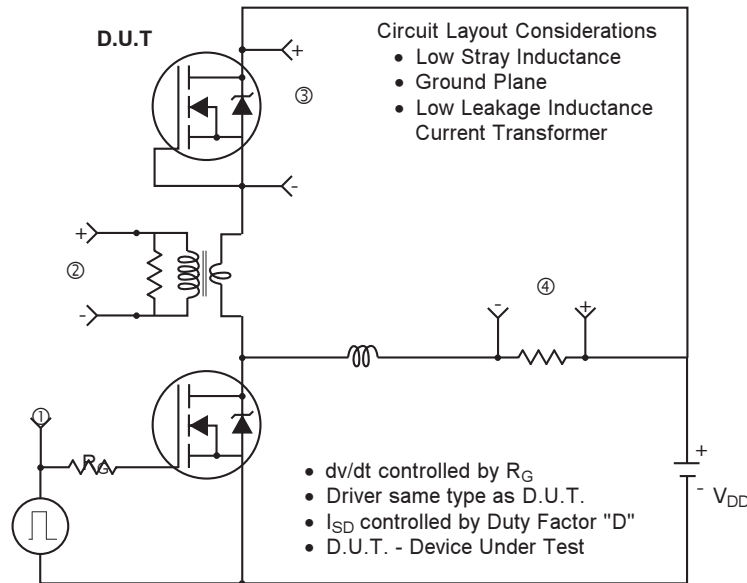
D.U.T

Circuit Layout Considerations
• Low Stray Inductance
• Ground Plane
• Low Leakage Inductance Current Transformer

+

③

-

+

②

-

④

-

+

①

$R_G$

• dv/dt controlled by $R_G$
• Driver same type as D.U.T.
• $I_{SD}$ controlled by Duty Factor "D"
• D.U.T. - Device Under Test

+

-

$V_{DD}$